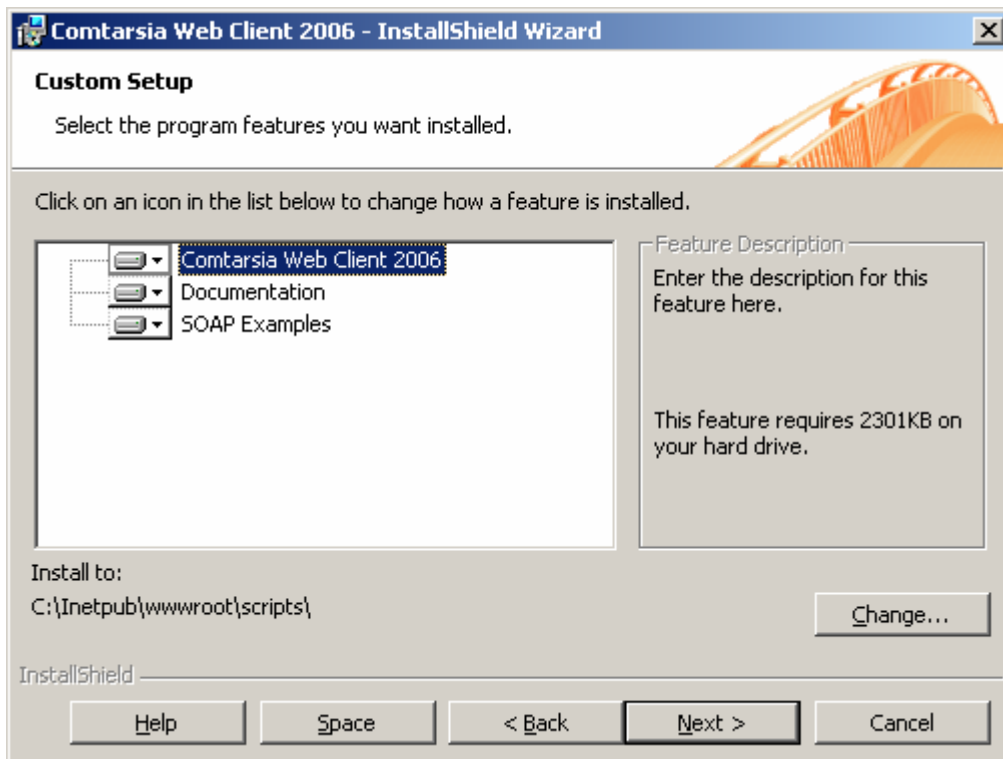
Comtarsia Web Client 2006 - InstallShield Wizard

Custom Setup

Select the program features you want installed.

Click on an icon in the list below to change how a feature is installed.

Comtarsia Web Client 2006
Documentation
SOAP Examples

Feature Description
Enter the description for this feature here.

This feature requires 2301KB on your hard drive.

Install to:
C:\Inetpub\wwwroot\scripts\

Change...

InstallShield

Help
Space
< Back
Next >
Cancel